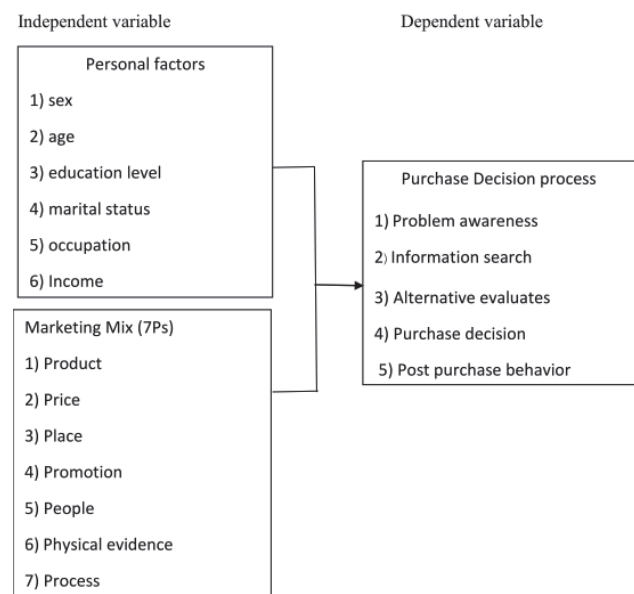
Independent variable

Dependent variable

Personal factors

1) sex

2) age

3) education level

4) marital status

5) occupation

6) Income

Marketing Mix (7Ps)

1) Product

2) Price

3) Place

4) Promotion

5) People

6) Physical evidence

7) Process

Purchase Decision process

1) Problem awareness

2) Information search

3) Alternative evaluates

4) Purchase decision

5) Post purchase behavior